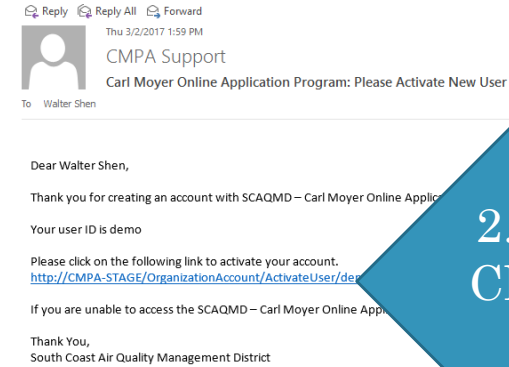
Reply Reply All Forward
Thu 3/2/2017 1:59 PM
CMPA Support
Carl Moyer Online Application Program: Please Activate New User
To Walter Shen

Dear Walter Shen,

Thank you for creating an account with SCAQMD – Carl Moyer Online Applic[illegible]

Your user ID is demo

Please click on the following link to activate your account.
http://CMPA-STAGE/OrganizationAccount/ActivateUser/dem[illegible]

If you are unable to access the SCAQMD – Carl Moyer Online Appl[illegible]

Thank You,
South Coast Air Quality Management District

2.
Cl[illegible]